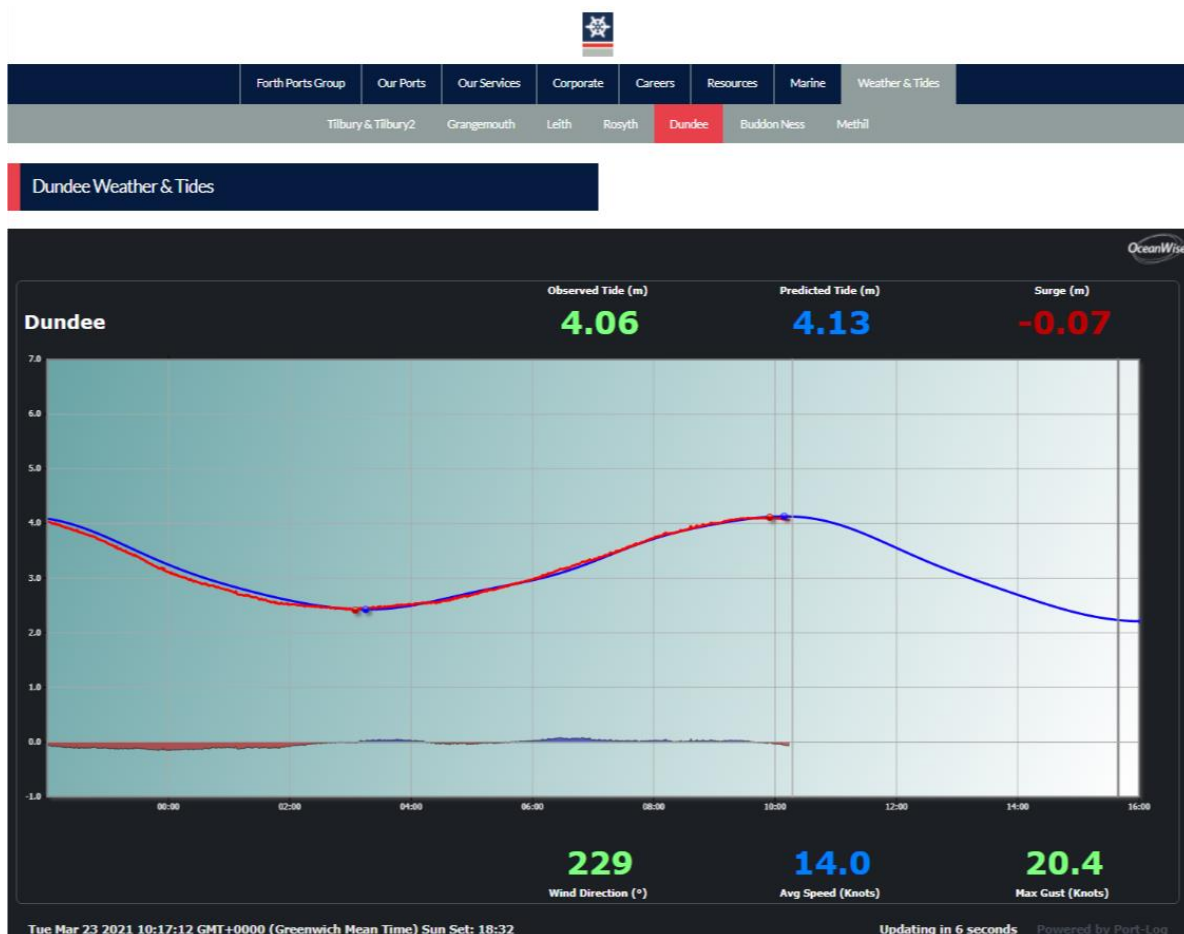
Forth Ports Group | Our Ports | Our Services | Corporate | Careers | Resources | Marine | Weather & Tides

Tilbury & Tilbury2 | Grangemouth | Leith | Rosyth | Dundee | Buddon Ness | Methil

Dundee Weather & Tides

OceanWise

Dundee

Observed Tide (m)
4.06

Predicted Tide (m)
4.13

Surge (m)
-0.07

7.0
6.0
5.0
4.0
3.0
2.0
1.0
0.0
-1.0

00:00 02:00 04:00 06:00 08:00 10:00 12:00 14:00 16:00

229
Wind Direction (°)

14.0
Avg Speed (Knots)

20.4
Max Gust (Knots)

Tue Mar 23 2021 10:17:12 GMT+0000 (Greenwich Mean Time) Sun Set: 18:32

Updating in 6 seconds Powered by Port-Log